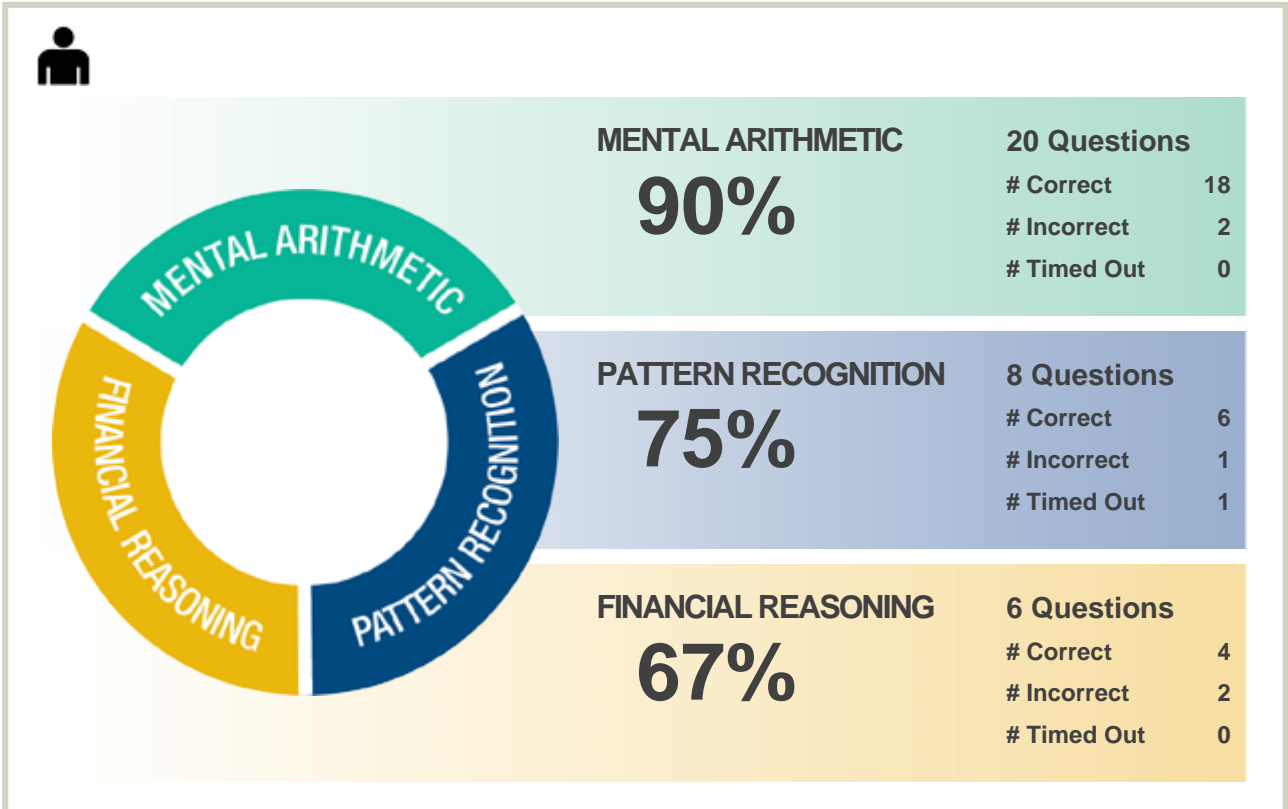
MENTAL ARITHMETIC
FINANCIAL REASONING
PATTERN RECOGNITION

MENTAL ARITHMETIC
90%

20 Questions
# Correct 18
# Incorrect 2
# Timed Out 0

PATTERN RECOGNITION
75%

8 Questions
# Correct 6
# Incorrect 1
# Timed Out 1

FINANCIAL REASONING
67%

6 Questions
# Correct 4
# Incorrect 2
# Timed Out 0